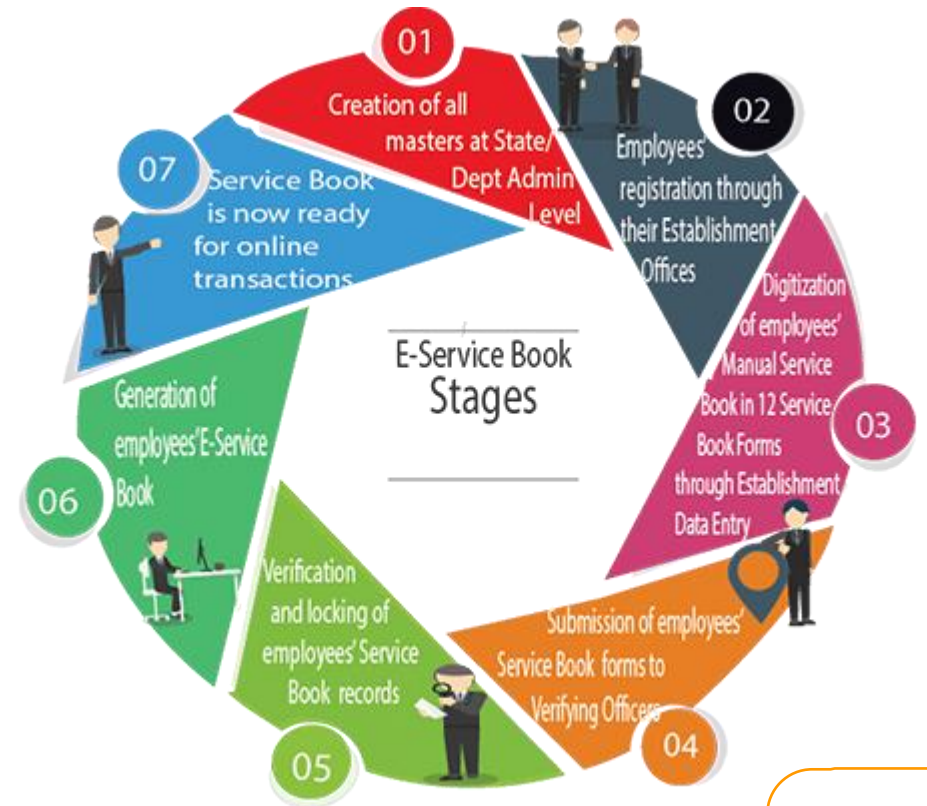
E-Service Book Stages

01
Creation of all masters at State/ Dept Admin Level

02
Employees' registration through their Establishment Offices

03
Digitization of employees' Manual Service Book in 12 Service Book Forms through Establishment Data Entry

04
Submission of employees' Service Book forms to Verifying Officers

05
Verification and locking of employees' Service Book records

06
Generation of employees' E-Service Book

07
Service Book is now ready for online transactions